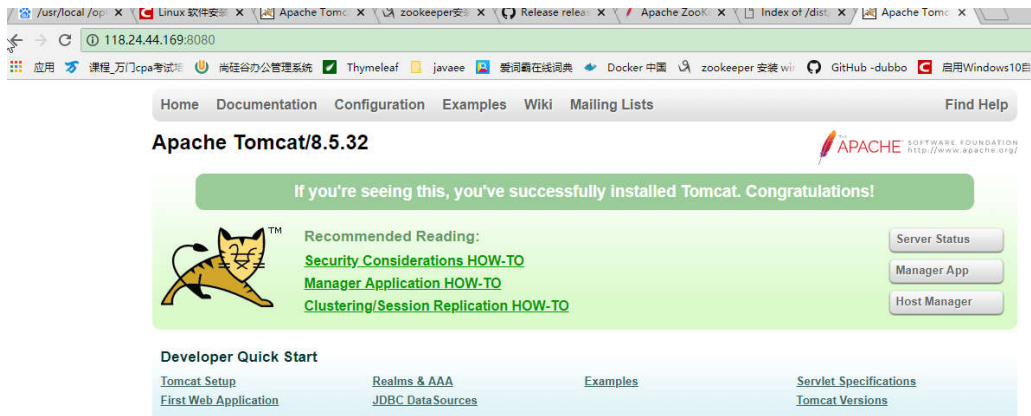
/usr/local /op × Linux 软件安 × Apache Tomc × zookeeper安 × Release relea × Apache ZooK × Index of /dist × Apache Tomc ×

118.24.44.169:8080

应用 课程_万门cpa考试 尚硅谷办公管理系统 Thymeleaf javaee 爱词霸在线词典 Docker 中国 zookeeper 安装 wi GitHub -dubbo 启用Windows10自

Home Documentation Configuration Examples Wiki Mailing Lists Find Help

Apache Tomcat/8.5.32

APACHE SOFTWARE FOUNDATION http://www.apache.org/

If you're seeing this, you've successfully installed Tomcat. Congratulations!

TM

Recommended Reading:

Security Considerations HOW-TO

Manager Application HOW-TO

Clustering/Session Replication HOW-TO

Server Status

Manager App

Host Manager

Developer Quick Start

| Tomcat Setup | Realms & AAA | Examples | Servlet Specifications |
|---|---|---|---|
| First Web Application | JDBC DataSources | | Tomcat Versions |